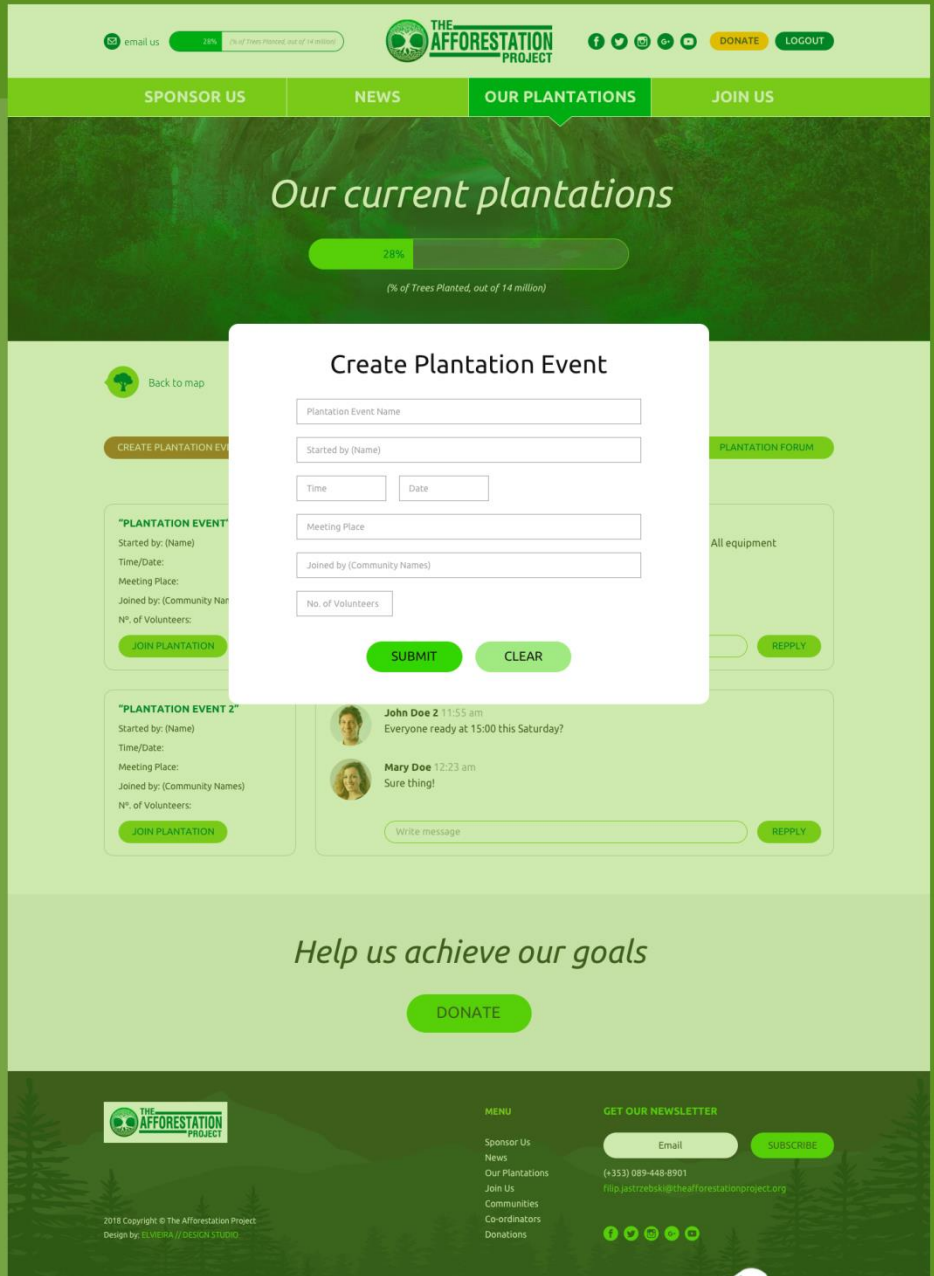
email us 28% (% of Trees Planted, out of 14 million)

THE AFFORESTATION PROJECT

DONATE LOGOUT

SPONSOR US NEWS OUR PLANTATIONS JOIN US

Our current plantations

28%

(% of Trees Planted, out of 14 million)

Back to map

CREATE PLANTATION EV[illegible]

PLANTATION FORUM

Create Plantation Event

Plantation Event Name

Started by (Name)

Time

Date

Meeting Place

Joined by (Community Names)

No. of Volunteers

SUBMIT CLEAR

"PLANTATION EVENT"

Started by: (Name)

Time/Date:

Meeting Place:

Joined by: (Community Nam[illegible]

Nº. of Volunteers:

JOIN PLANTATION

All equipment

REPPLY

"PLANTATION EVENT 2"

Started by: (Name)

Time/Date:

Meeting Place:

Joined by: (Community Names)

Nº. of Volunteers:

JOIN PLANTATION

John Doe 2 11:55 am

Everyone ready at 15:00 this Saturday?

Mary Doe 12:23 am

Sure thing!

Write message

REPPLY

Help us achieve our goals

DONATE

THE AFFORESTATION PROJECT

2018 Copyright © The Afforestation Project

Design by: ELVIEIRA // DESIGN STUDIO

MENU

Sponsor Us

News

Our Plantations

Join Us

Communities

Co-ordinators

Donations

GET OUR NEWSLETTER

Email

SUBSCRIBE

(+353) 089-448-8901

filip.jastrzebski@theafforestationproject.org